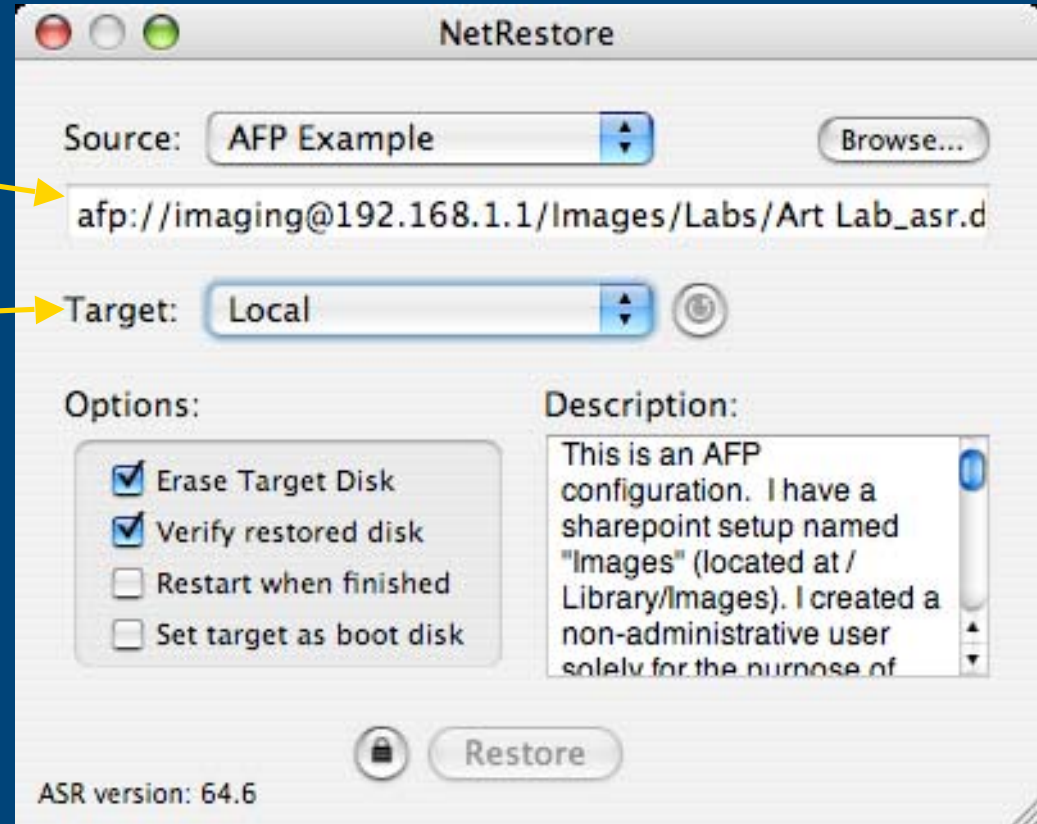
NetRestore

Source: AFP Example

Browse...

afp://imaging@192.168.1.1/Images/Labs/Art Lab_asr.d

Target: Local

Options:

Erase Target Disk

Verify restored disk

Restart when finished

Set target as boot disk

Description:

This is an AFP configuration. I have a sharepoint setup named "Images" (located at / Library/Images). I created a non-administrative user solely for the purpose of

Restore

ASR version: 64.6